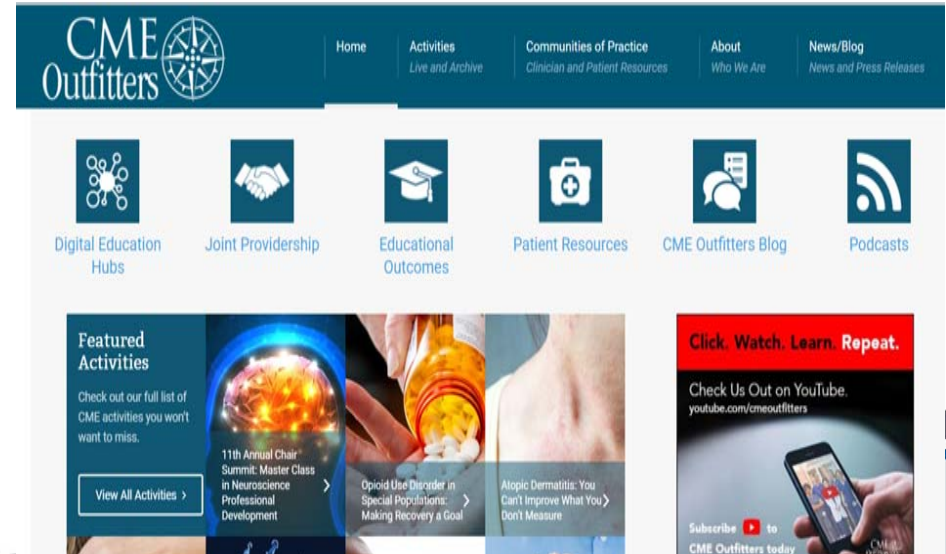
CME Outfitters

Home

Activities
Live and Archive

Communities of Practice
Clinician and Patient Resources

About
Who We Are

News/Blog
News and Press Releases

Digital Education Hubs

Joint Providership

Educational Outcomes

Patient Resources

CME Outfitters Blog

Podcasts

Featured Activities

Check out our full list of CME activities you won't want to miss.

View All Activities ›

11th Annual Chair Summit: Master Class in Neuroscience Professional Development ›

Opioid Use Disorder in Special Populations: Making Recovery a Goal ›

Atopic Dermatitis: You Can't Improve What You Don't Measure ›

Click. Watch. Learn. Repeat.

Check Us Out on YouTube.
youtube.com/cmeoutfitters

Subscribe to CME Outfitters today